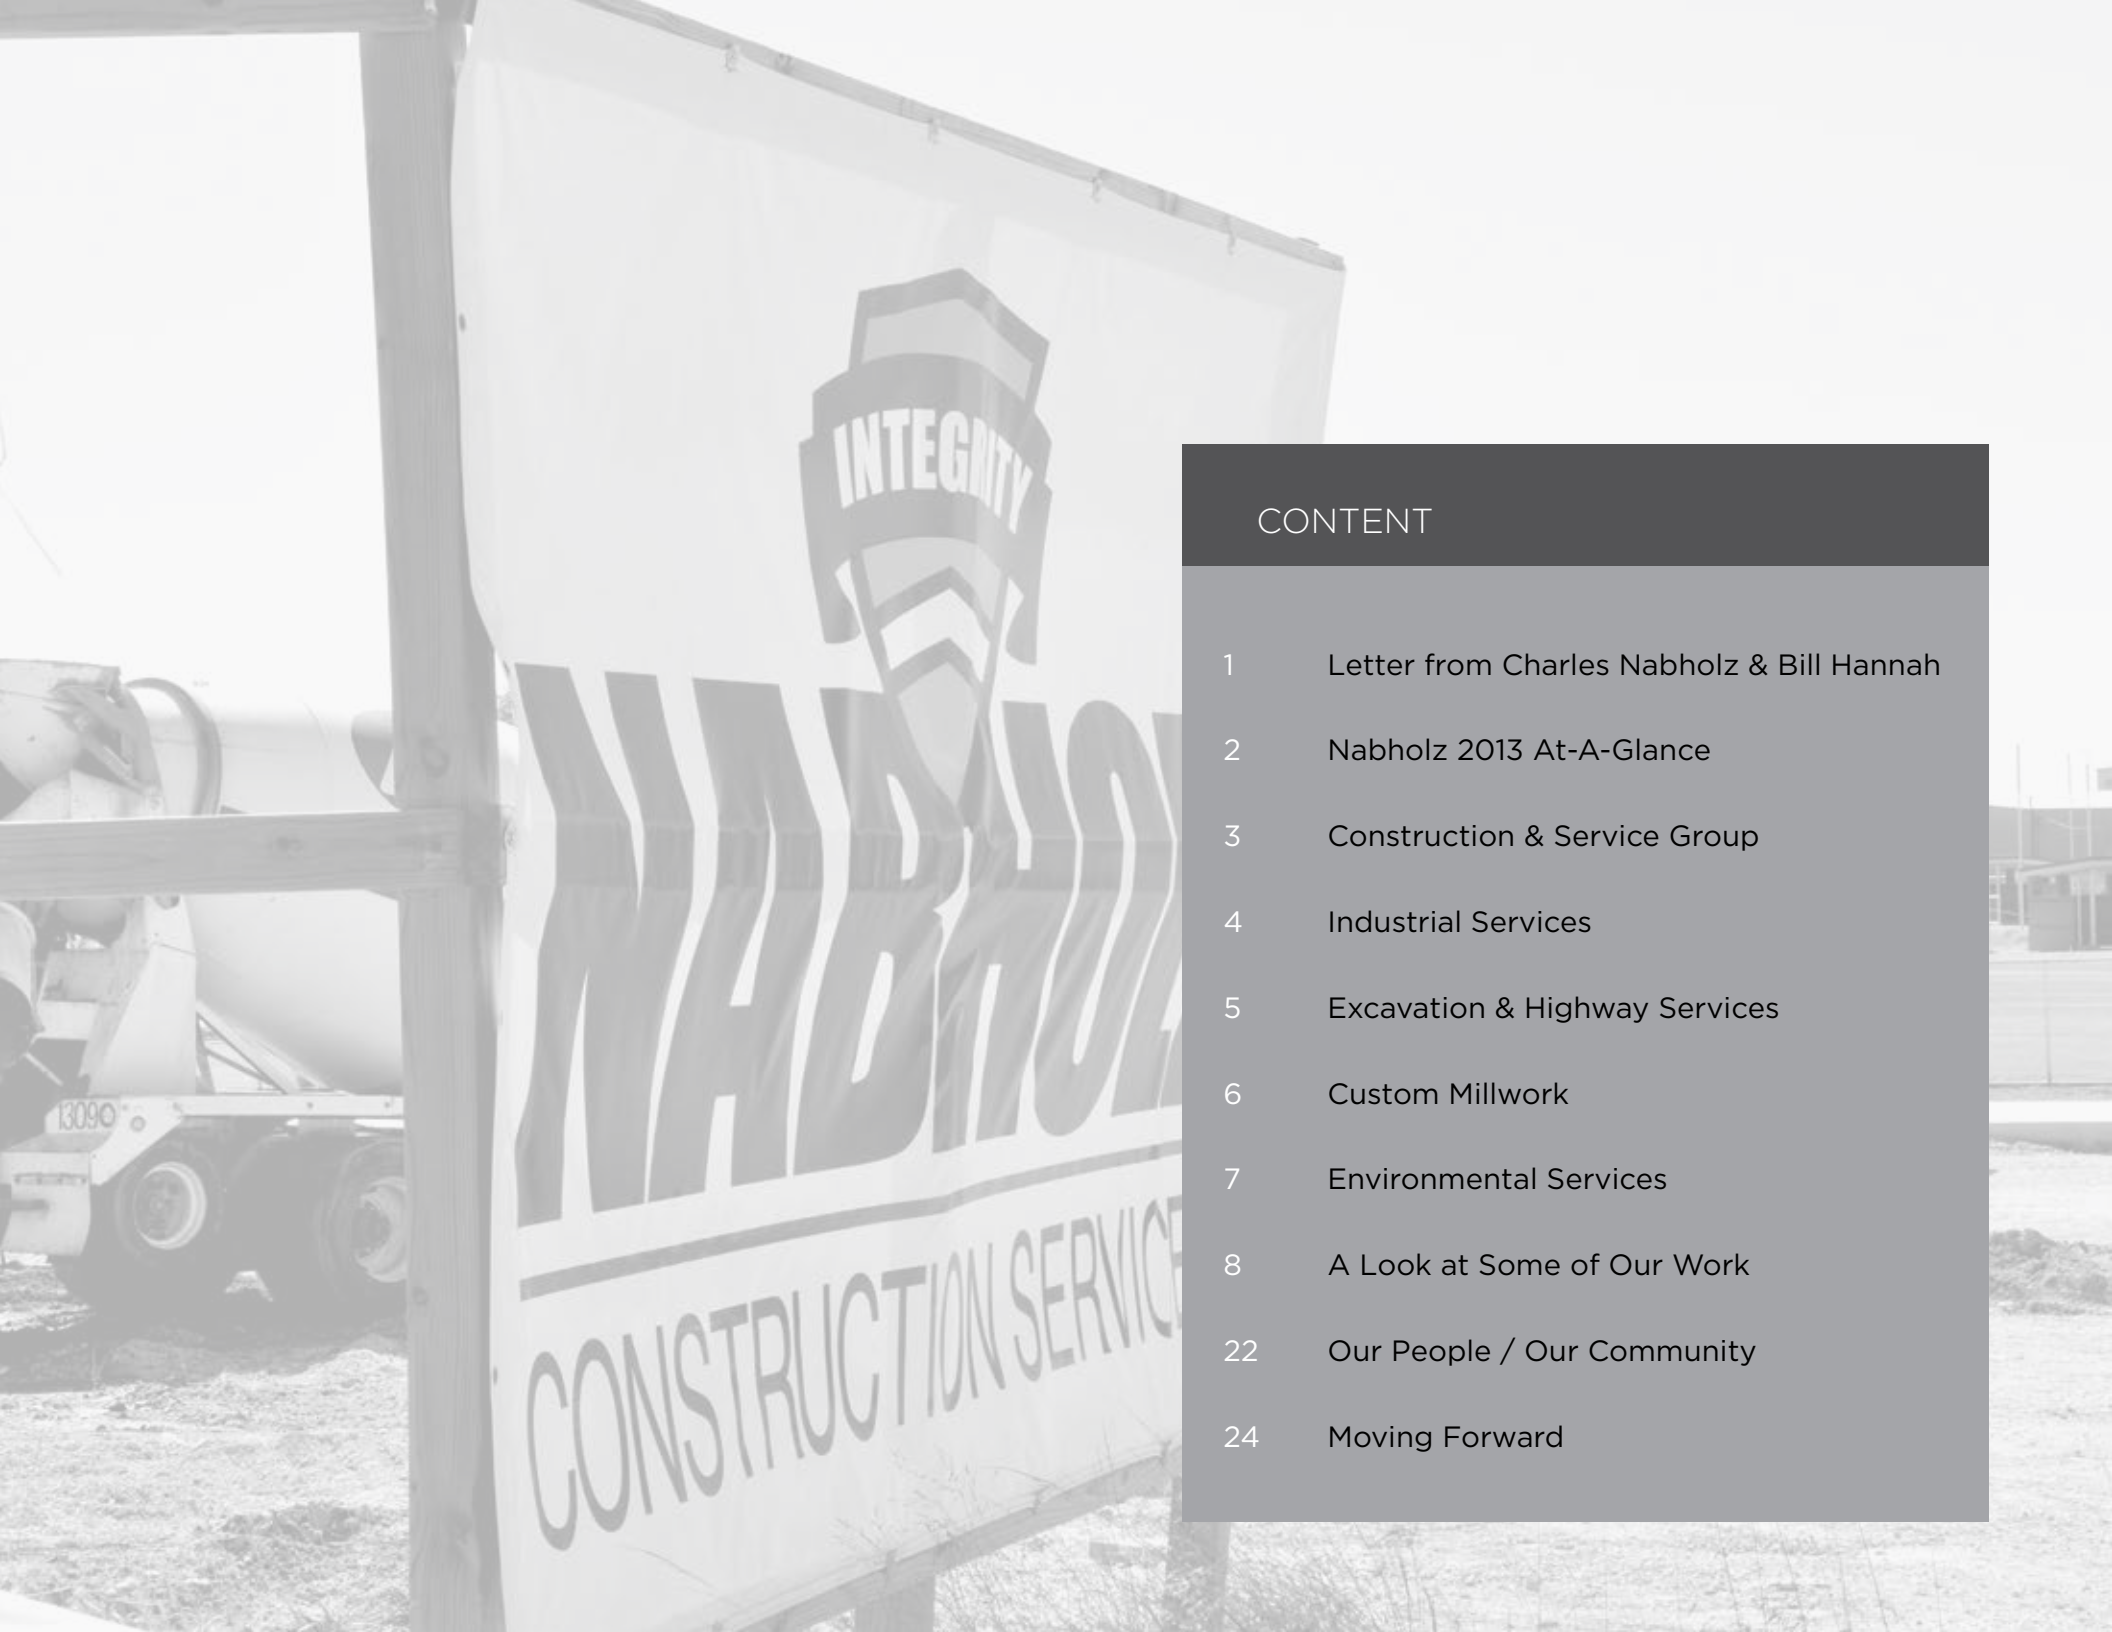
INTEGRITY

NABHOL

CONSTRUCTION SERVIC

13090

CONTENT

1 Letter from Charles Nabholz & Bill Hannah

2 Nabholz 2013 At-A-Glance

3 Construction & Service Group

4 Industrial Services

5 Excavation & Highway Services

6 Custom Millwork

7 Environmental Services

8 A Look at Some of Our Work

22 Our People / Our Community

24 Moving Forward